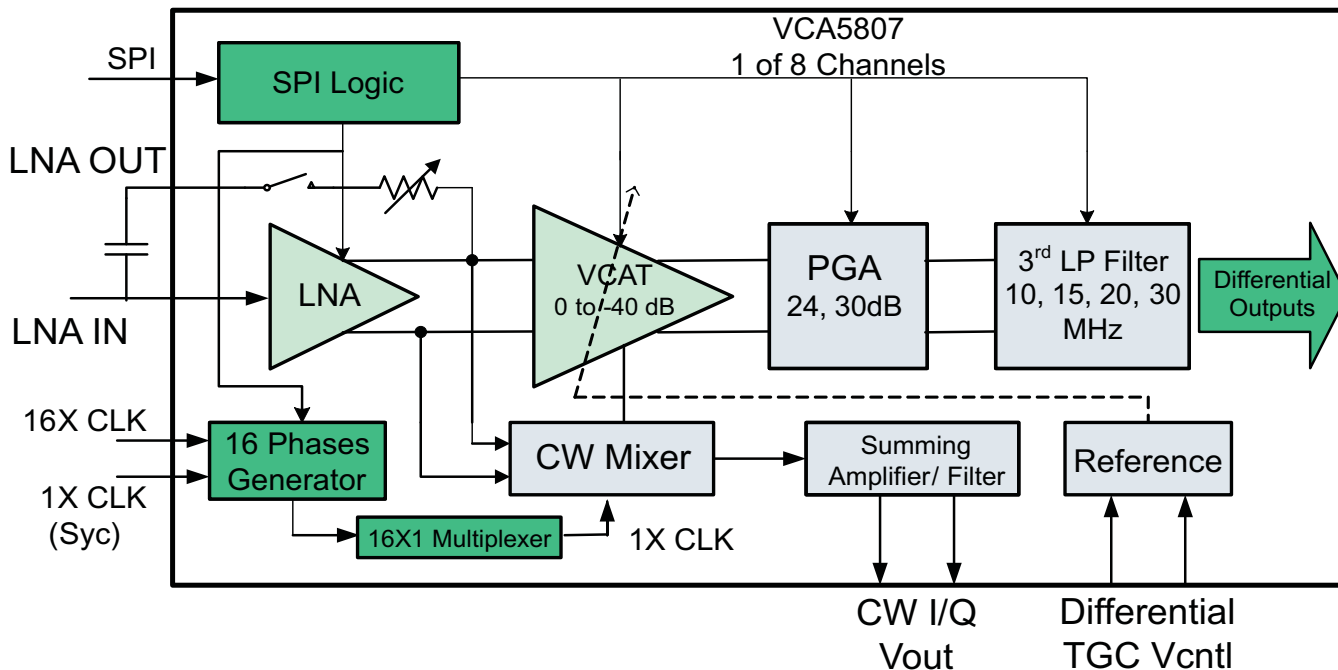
VCA5807
1 of 8 Channels

SPI

SPI Logic

LNA OUT

LNA

LNA IN

VCAT
0 to -40 dB

PGA
24, 30dB

3$^{rd}$ LP Filter
10, 15, 20, 30 MHz

Differential Outputs

16X CLK

1X CLK
(Syc)

16 Phases Generator

CW Mixer

Summing Amplifier/ Filter

Reference

16X1 Multiplexer

1X CLK

CW I/Q
Vout

Differential
TGC Vcntl